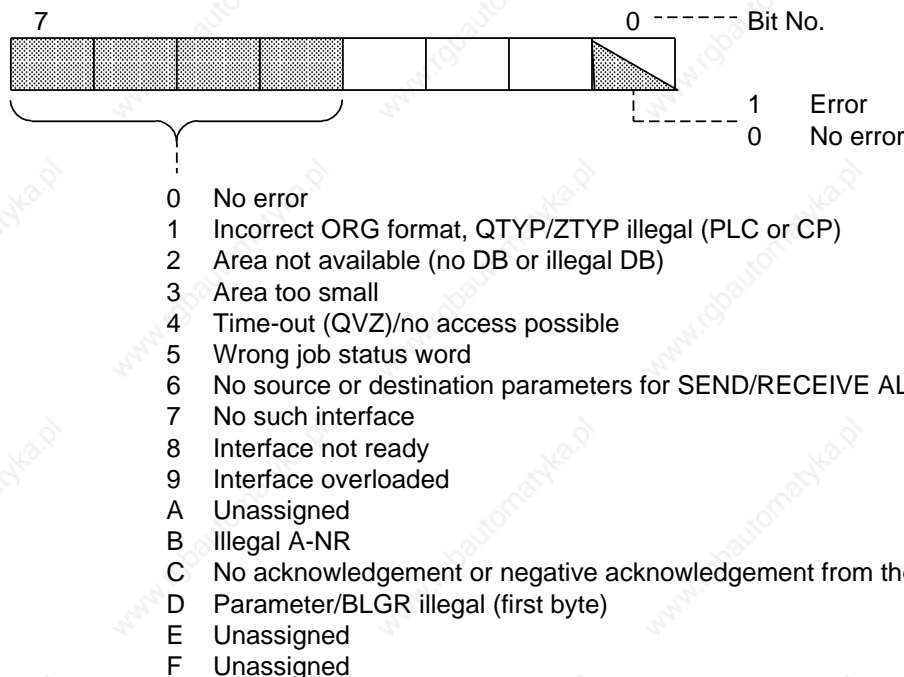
7

0 Bit No.

1 Error
0 No error

0 No error
1 Incorrect ORG format, QTYP/ZTYP illegal (PLC or CP)
2 Area not available (no DB or illegal DB)
3 Area too small
4 Time-out (QVZ)/no access possible
5 Wrong job status word
6 No source or destination parameters for SEND/RECEIVE AL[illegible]
7 No such interface
8 Interface not ready
9 Interface overloaded
A Unassigned
B Illegal A-NR
C No acknowledgement or negative acknowledgement from th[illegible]
D Parameter/BLGR illegal (first byte)
E Unassigned
F Unassigned